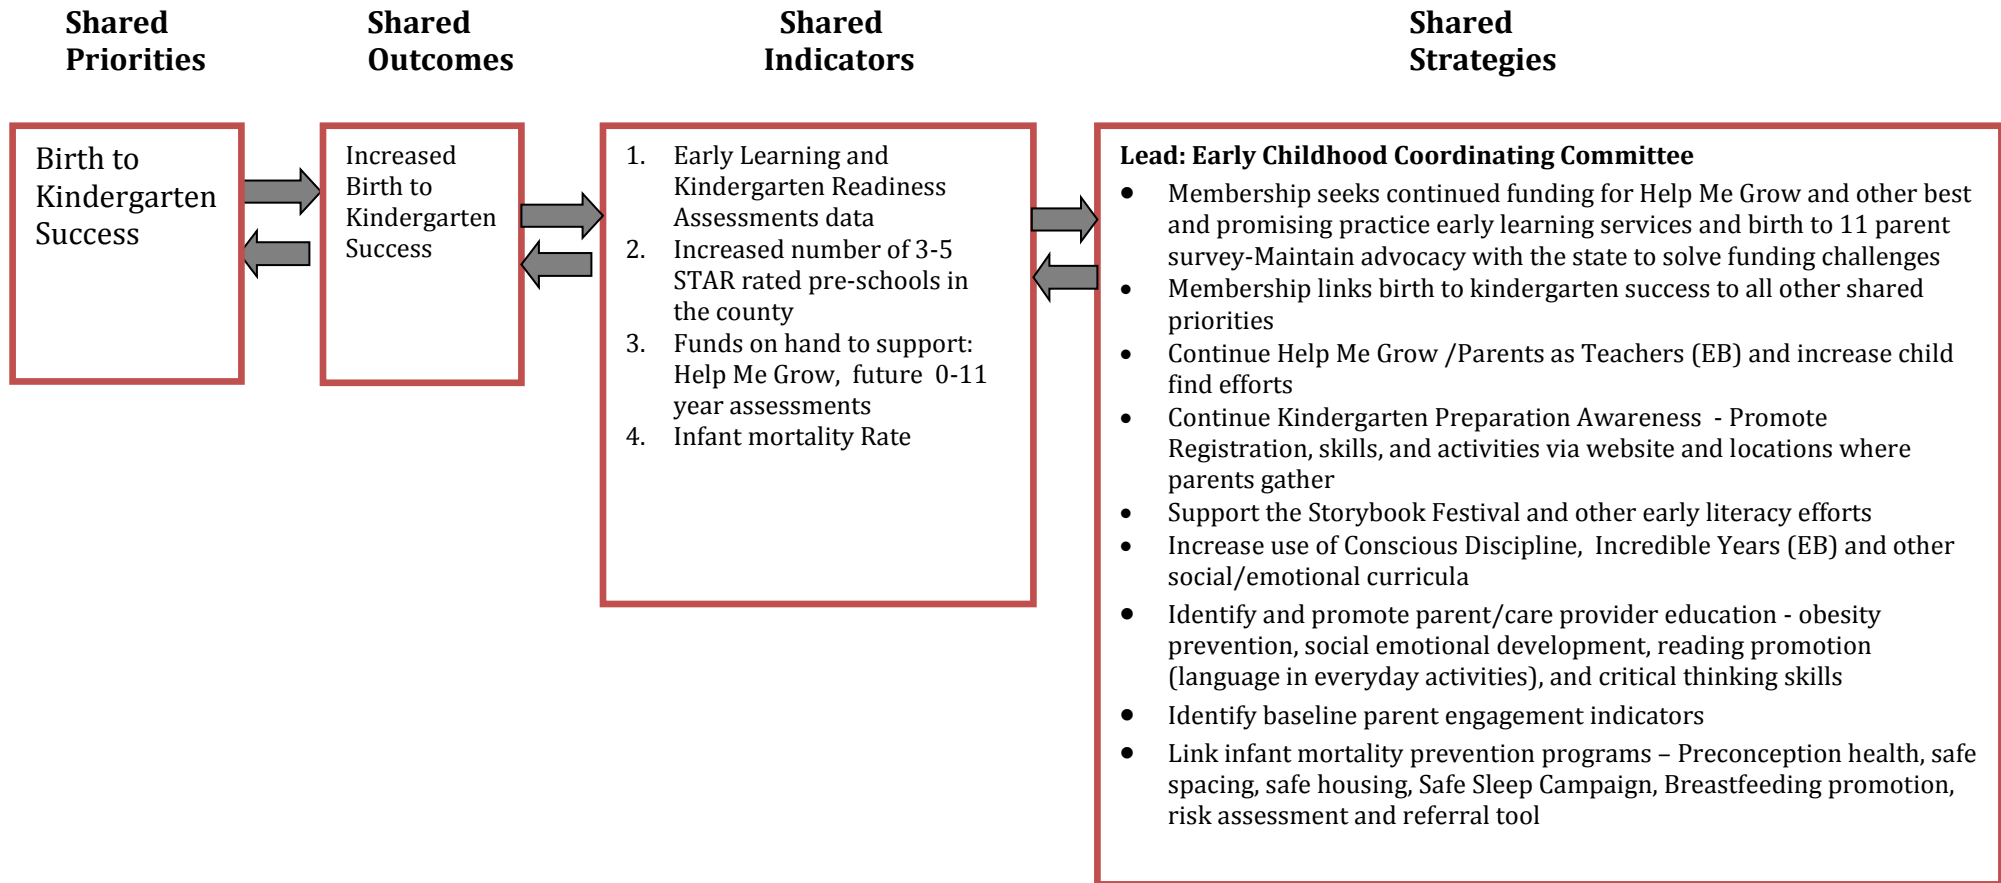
Shared Priorities

Shared Outcomes

Shared Indicators

Shared Strategies

Birth to Kindergarten Success

Increased Birth to Kindergarten Success

1. Early Learning and Kindergarten Readiness Assessments data
2. Increased number of 3-5 STAR rated pre-schools in the county
3. Funds on hand to support: Help Me Grow, future 0-11 year assessments
4. Infant mortality Rate

**Lead: Early Childhood Coordinating Committee**

- Membership seeks continued funding for Help Me Grow and other best and promising practice early learning services and birth to 11 parent survey-Maintain advocacy with the state to solve funding challenges
- Membership links birth to kindergarten success to all other shared priorities
- Continue Help Me Grow /Parents as Teachers (EB) and increase child find efforts
- Continue Kindergarten Preparation Awareness - Promote Registration, skills, and activities via website and locations where parents gather
- Support the Storybook Festival and other early literacy efforts
- Increase use of Conscious Discipline, Incredible Years (EB) and other social/emotional curricula
- Identify and promote parent/care provider education - obesity prevention, social emotional development, reading promotion (language in everyday activities), and critical thinking skills
- Identify baseline parent engagement indicators
- Link infant mortality prevention programs – Preconception health, safe spacing, safe housing, Safe Sleep Campaign, Breastfeeding promotion, risk assessment and referral tool